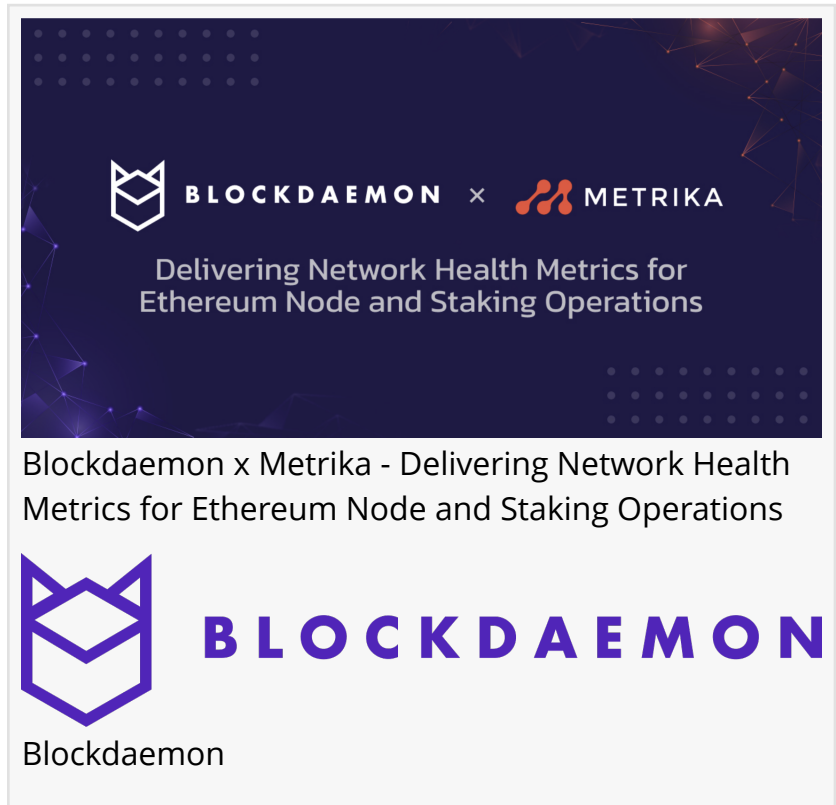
BLOCKDAEMON × METRIKA

Delivering Network Health Metrics for Ethereum Node and Staking Operations

Blockdaemon x Metrika - Delivering Network Health Metrics for Ethereum Node and Staking Operations

BLOCKDAEMON

Blockdaemon